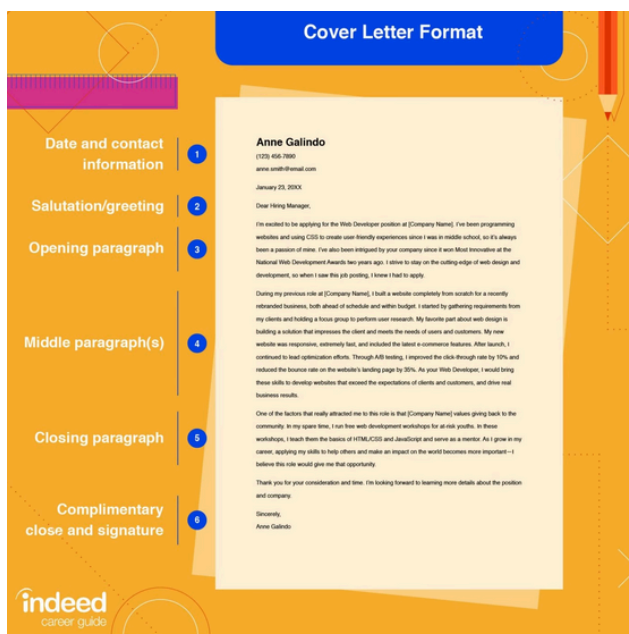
Cover Letter Format

Date and contact information 1

Salutation/greeting 2

Opening paragraph 3

Middle paragraph(s) 4

Closing paragraph 5

Complimentary close and signature 6

Anne Galindo
(123) 456-7890
anne.smith@email.com

January 23, 20XX

Dear Hiring Manager,

I'm excited to be applying for the Web Developer position at [Company Name]. I've been programming websites and using CSS to create user-friendly experiences since I was in middle school, so it's always been a passion of mine. I've also been intrigued by your company since it won Most Innovative at the National Web Development Awards two years ago. I strive to stay on the cutting-edge of web design and development, so when I saw this job posting, I knew I had to apply.

During my previous role at [Company Name], I built a website completely from scratch for a recently rebranded business, both ahead of schedule and within budget. I started by gathering requirements from my clients and holding a focus group to perform user research. My favorite part about web design is building a solution that impresses the client and meets the needs of users and customers. My new website was responsive, extremely fast, and included the latest e-commerce features. After launch, I continued to lead optimization efforts. Through A/B testing, I improved the click-through rate by 10% and reduced the bounce rate on the website's landing page by 35%. As your Web Developer, I would bring these skills to develop websites that exceed the expectations of clients and customers, and drive real business results.

One of the factors that really attracted me to this role is that [Company Name] values giving back to the community. In my spare time, I run free web development workshops for at-risk youths. In these workshops, I teach them the basics of HTML/CSS and JavaScript and serve as a mentor. As I grow in my career, applying my skills to help others and make an impact on the world becomes more important—I believe this role would give me that opportunity.

Thank you for your consideration and time. I'm looking forward to learning more details about the position and company.

Sincerely,
Anne Galindo

indeed
career guide